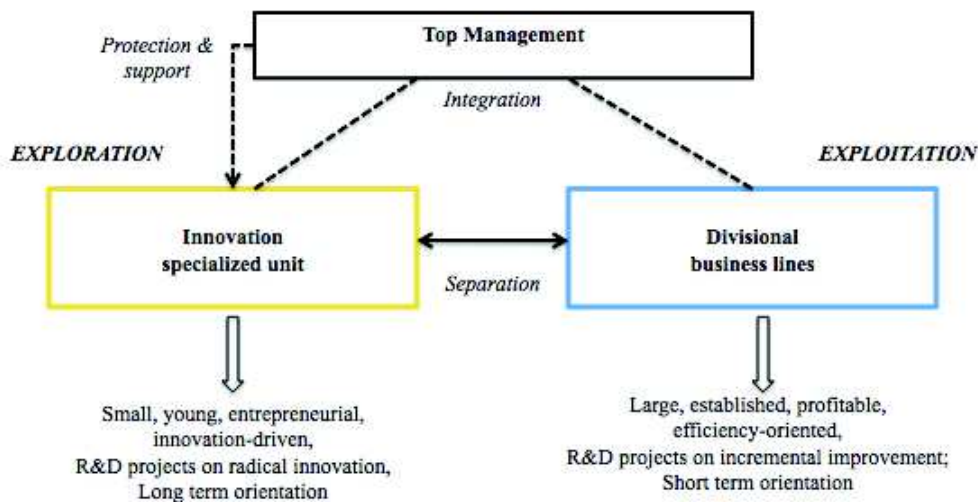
Top Management

Protection & support

Integration

EXPLORATION

EXPLOITATION

Innovation specialized unit

Separation

Divisional business lines

Small, young, entrepreneurial, innovation-driven, R&D projects on radical innovation, Long term orientation

Large, established, profitable, efficiency-oriented, R&D projects on incremental improvement; Short term orientation